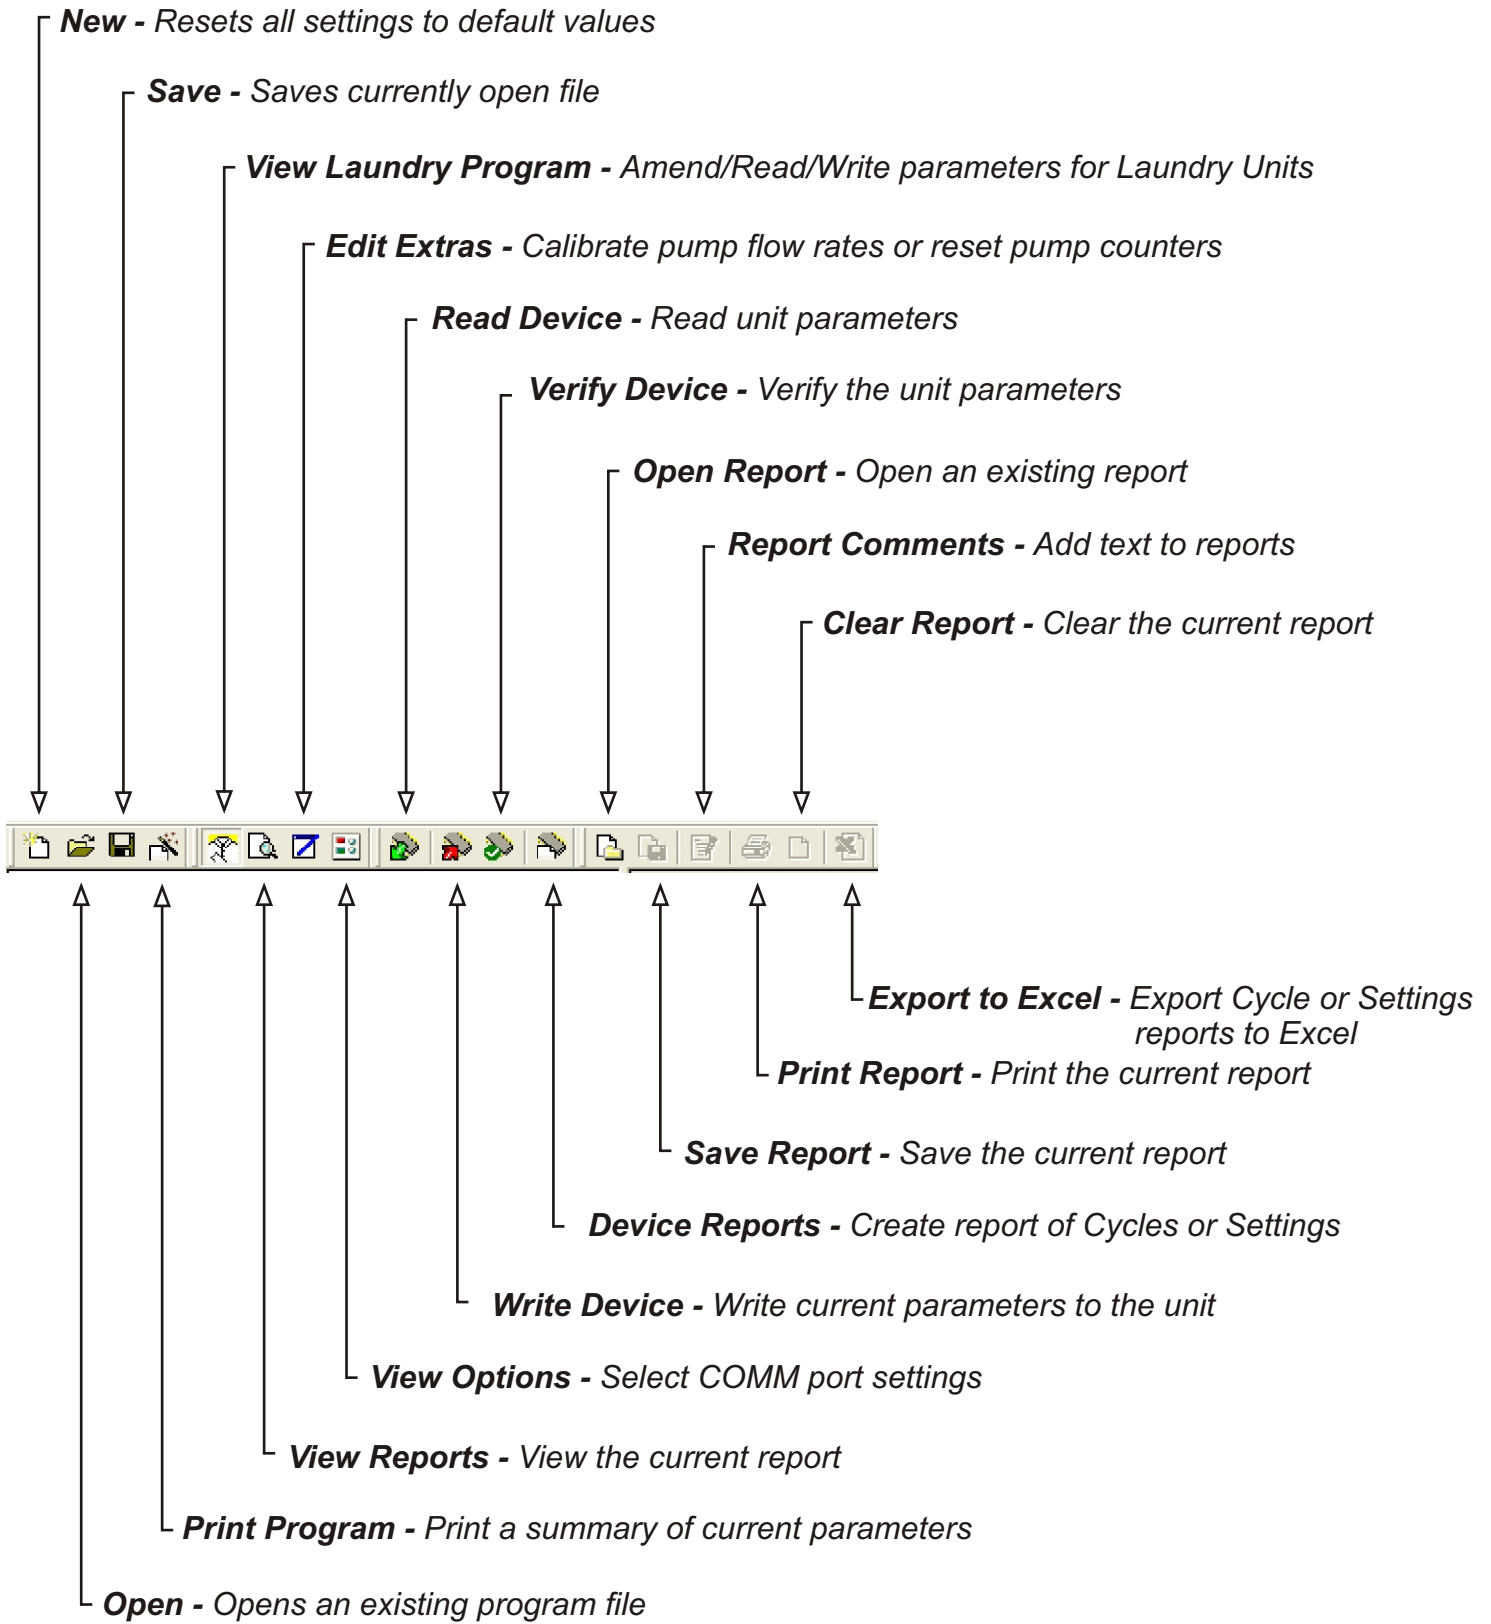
New - Resets all settings to default values

Save - Saves currently open file

View Laundry Program - Amend/Read/Write parameters for Laundry Units

Edit Extras - Calibrate pump flow rates or reset pump counters

Read Device - Read unit parameters

Verify Device - Verify the unit parameters

Open Report - Open an existing report

Report Comments - Add text to reports

Clear Report - Clear the current report

Export to Excel - Export Cycle or Settings reports to Excel

Print Report - Print the current report

Save Report - Save the current report

Device Reports - Create report of Cycles or Settings

Write Device - Write current parameters to the unit

View Options - Select COMM port settings

View Reports - View the current report

Print Program - Print a summary of current parameters

Open - Opens an existing program file